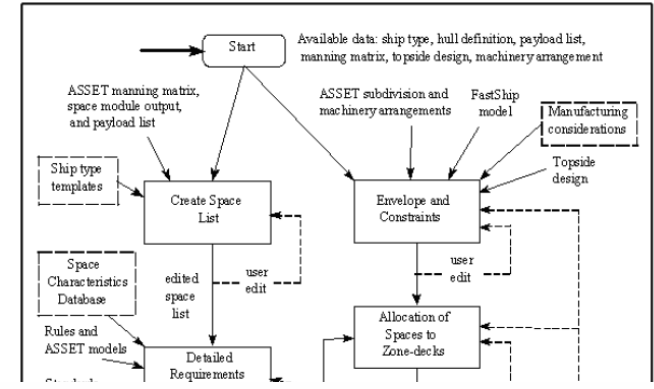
Start

Available data: ship type, hull definition, payload list, manning matrix, topside design, machinery arrangement

ASSET manning matrix, space module output, and payload list

ASSET subdivision and machinery arrangements

FastShip model

Manufacturing considerations

Ship type templates

Create Space List

Envelope and Constraints

Topside design

user edit

edited space list

user edit

Space Characteristics Database

Allocation of Spaces to Zone-decks

Rules and ASSET models

Detailed Requirements

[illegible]